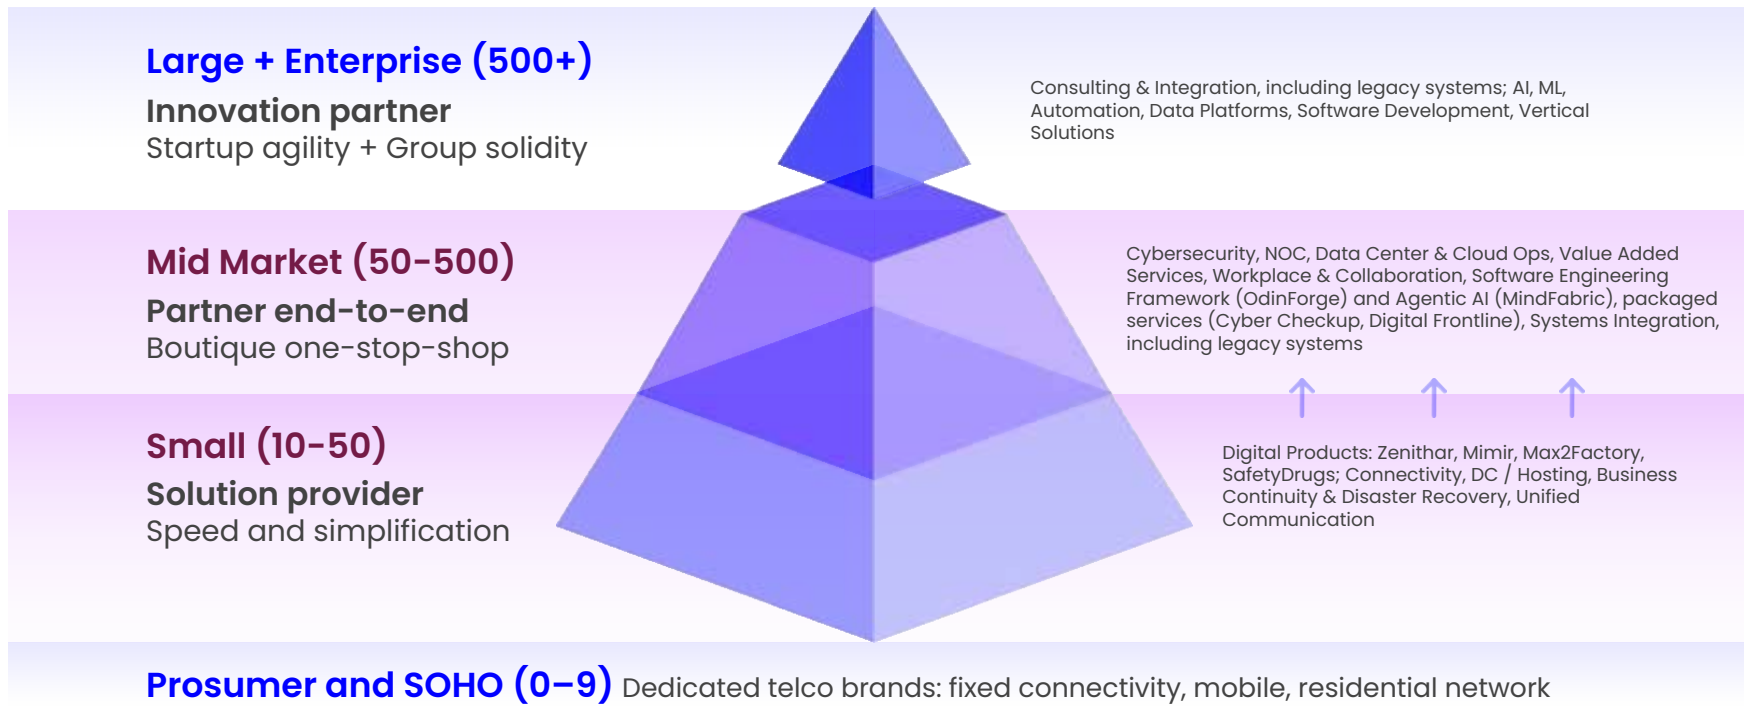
Large + Enterprise (500+)
Innovation partner
Startup agility + Group solidity

Consulting & Integration, including legacy systems; AI, ML, Automation, Data Platforms, Software Development, Vertical Solutions

Mid Market (50-500)
Partner end-to-end
Boutique one-stop-shop

Cybersecurity, NOC, Data Center & Cloud Ops, Value Added Services, Workplace & Collaboration, Software Engineering Framework (OdinForge) and Agentic AI (MindFabric), packaged services (Cyber Checkup, Digital Frontline), Systems Integration, including legacy systems

Small (10-50)
Solution provider
Speed and simplification

Digital Products: Zenithar, Mimir, Max2Factory, SafetyDrugs; Connectivity, DC / Hosting, Business Continuity & Disaster Recovery, Unified Communication

Prosumer and SOHO (0–9) Dedicated telco brands: fixed connectivity, mobile, residential network